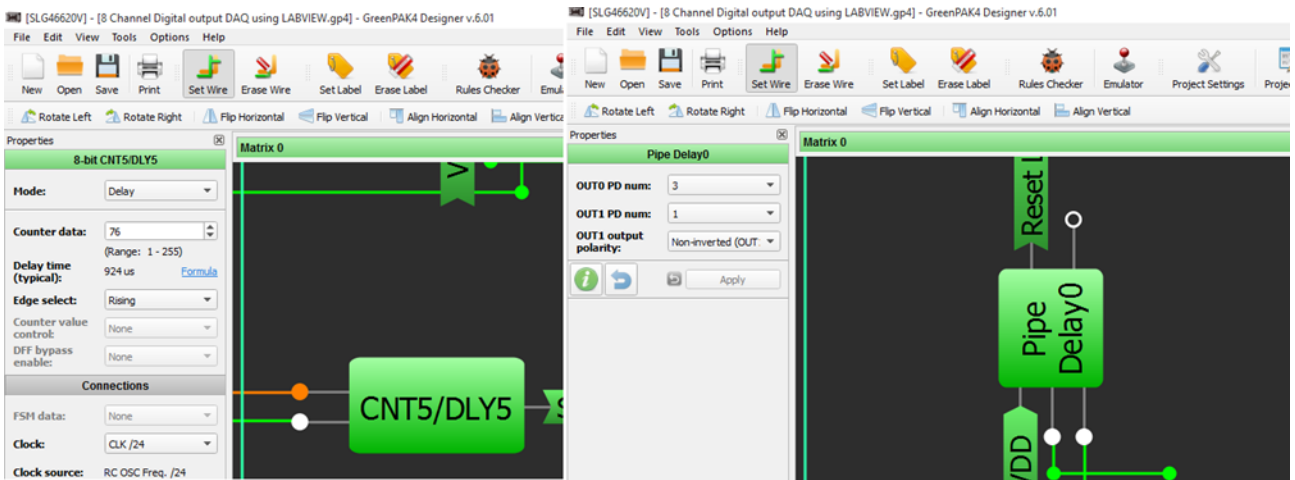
[SLG46620V] - [8 Channel Digital output DAQ using LABVIEW.gp4] - GreenPAK4 Designer v.6.01

File Edit View Tools Options Help

New Open Save Print Set Wire Erase Wire Set Label Erase Label Rules Checker Emul

Rotate Left Rotate Right Flip Horizontal Flip Vertical Align Horizontal Align Vertica

Properties

8-bit CNT5/DLY5

Mode: Delay

Counter data: 76

(Range: 1 - 255)

Delay time (typical): 924 us Formula

Edge select: Rising

Counter value control: None

DFF bypass enable: None

Connections

FSM data: None

Clock: CLK /24

Clock source: RC OSC Freq. /24

Matrix 0

CNT5/DLY5

[SLG46620V] - [8 Channel Digital output DAQ using LABVIEW.gp4] - GreenPAK4 Designer v.6.01

File Edit View Tools Options Help

New Open Save Print Set Wire Erase Wire Set Label Erase Label Rules Checker Emulator Project Settings Proje

Rotate Left Rotate Right Flip Horizontal Flip Vertical Align Horizontal Align Vertical

Properties

Pipe Delay0

OUT0 PD num: 3

OUT1 PD num: 1

OUT1 output polarity: Non-inverted (OUT

Apply

Matrix 0

Reset

Pipe Delay0

VDD